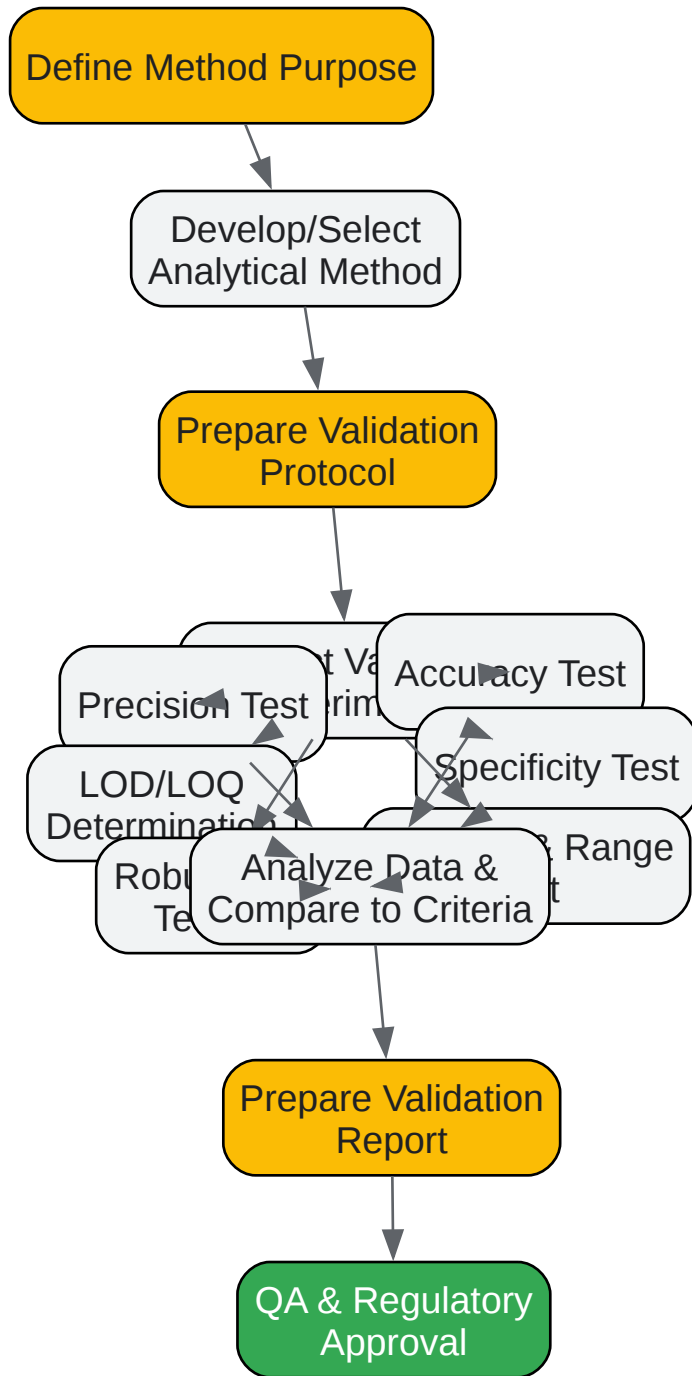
Define Method Purpose

Develop/Select Analytical Method

Prepare Validation Protocol

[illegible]t Va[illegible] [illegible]erim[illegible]

Accuracy Test

Precision Test

Specificity Test

LOD/LOQ Determinatio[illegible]

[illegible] Range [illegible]t

Robu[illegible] Te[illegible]

Analyze Data & Compare to Criteria

Prepare Validation Report

QA & Regulatory Approval